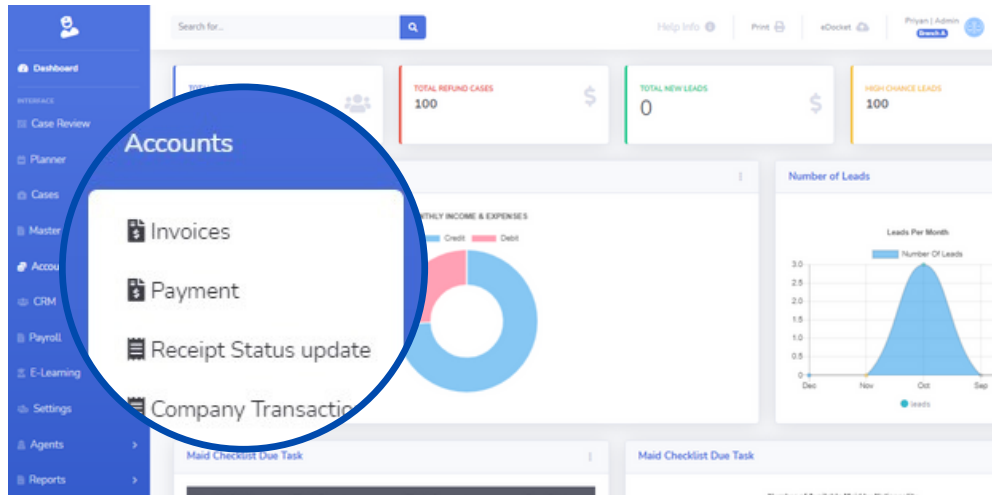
Search for...

Help Info Print eDocket Priyan | Admin Branch A

Dashboard
INTERFACE
Case Review
Planner
Cases
Master
Accou
CRM
Payroll
E-Learning
Settings
Agents
Reports

Accounts
Invoices
Payment
Receipt Status update
Company Transactio

TOTAL REFUND CASES
100

TOTAL NEW LEADS
0

HIGH CHANCE LEADS
100

THLY INCOME & EXPENSES
Credit Debit

Number of Leads
Leads Per Month
Number Of Leads
3.0
2.5
2.0
1.5
1.0
0.5
0
Dec Nov Oct Sep
leads

Maid Checklist Due Task
Maid Checklist Due Task